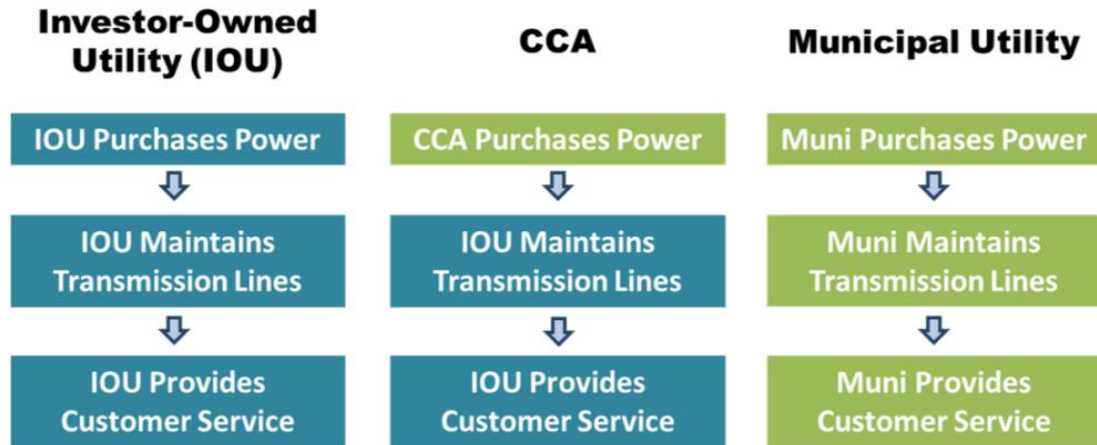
Investor-Owned Utility (IOU)

IOU Purchases Power

IOU Maintains Transmission Lines

IOU Provides Customer Service

CCA

CCA Purchases Power

IOU Maintains Transmission Lines

IOU Provides Customer Service

Municipal Utility

Muni Purchases Power

Muni Maintains Transmission Lines

Muni Provides Customer Service